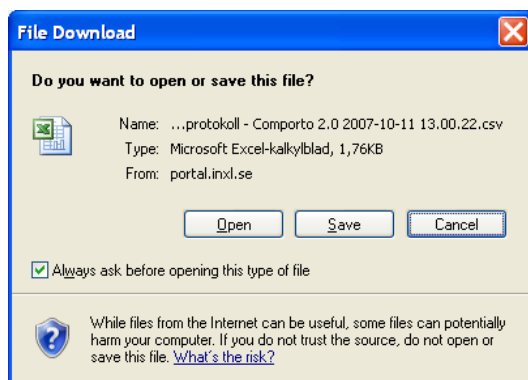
File Download

Do you want to open or save this file?

Name: ...protokoll - Comporto 2.0 2007-10-11 13.00.22.csv
Type: Microsoft Excel-kalkylblad, 1,76KB
From: portal.inxl.se

Open Save Cancel

Always ask before opening this type of file

While files from the Internet can be useful, some files can potentially harm your computer. If you do not trust the source, do not open or save this file. What's the risk?